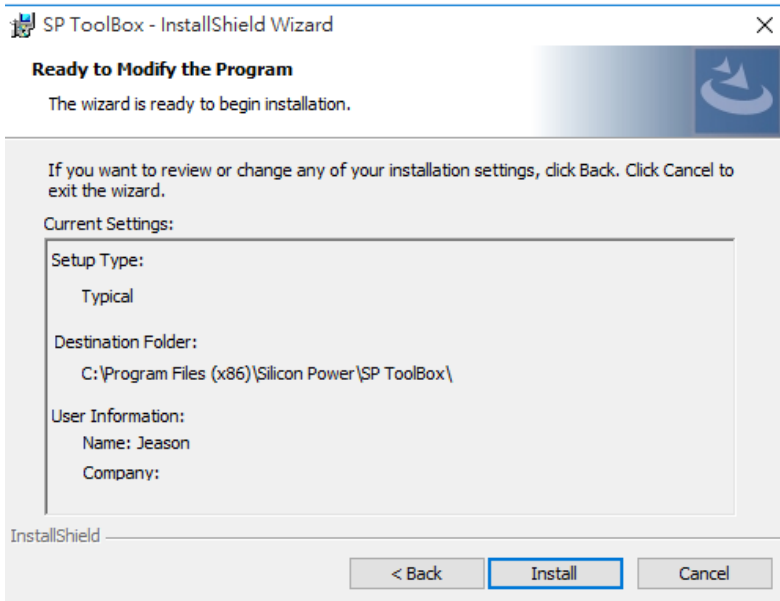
SP ToolBox - InstallShield Wizard

×

Ready to Modify the Program

The wizard is ready to begin installation.

If you want to review or change any of your installation settings, click Back. Click Cancel to exit the wizard.

Current Settings:

Setup Type:

Typical

Destination Folder:

C:\Program Files (x86)\Silicon Power\SP ToolBox\

User Information:

Name: Jeason

Company:

InstallShield

< Back

Install

Cancel